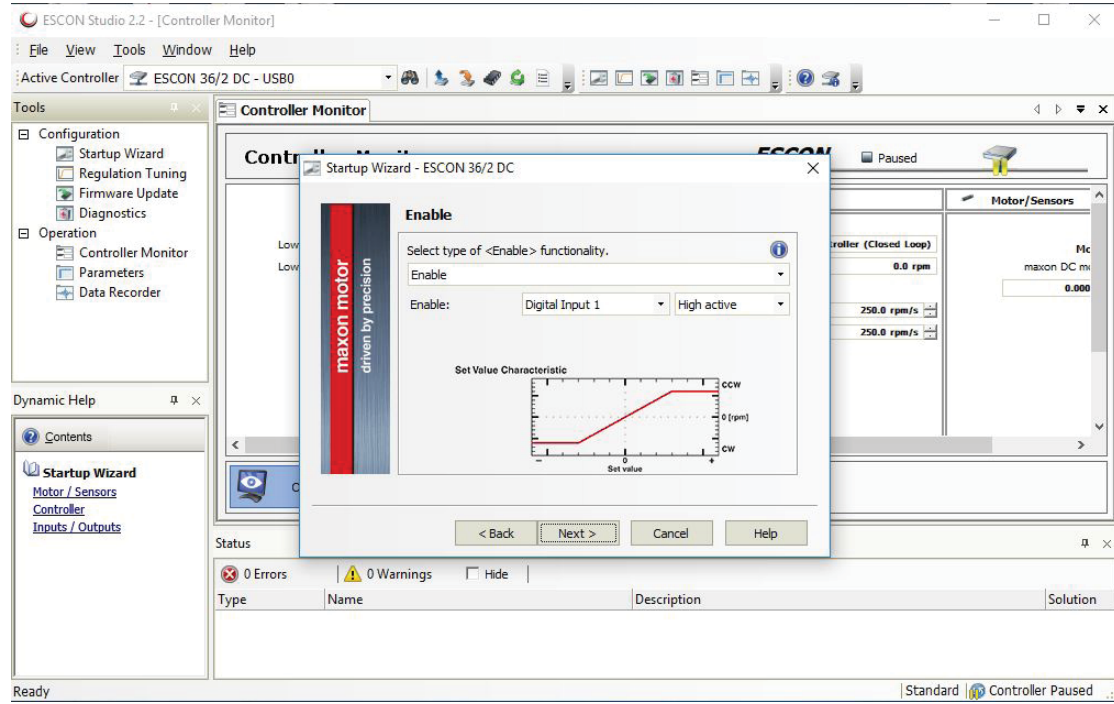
ESCON Studio 2.2 - [Controller Monitor]

File View Tools Window Help

Active Controller ESCON 36/2 DC - USB0

Tools

Configuration
Startup Wizard
Regulation Tuning
Firmware Update
Diagnostics
Operation
Controller Monitor
Parameters
Data Recorder

Dynamic Help

Contents

Startup Wizard
Motor / Sensors
Controller
Inputs / Outputs

Controller Monitor

Contr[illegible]

Paused

Motor/Sensors

Low
Low

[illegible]roller (Closed Loop)
0.0 rpm
250.0 rpm/s
250.0 rpm/s

Mo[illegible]
maxon DC mo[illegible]
0.000

C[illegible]

Startup Wizard - ESCON 36/2 DC

maxon motor
driven by precision

Enable

Select type of <Enable> functionality.

Enable

Enable: Digital Input 1 High active

Set Value Characteristic

CCW
0 [rpm]
CW
–
0
+
Set value

< Back Next > Cancel Help

Status

0 Errors 0 Warnings Hide

| Type | Name | Description | Solution |
|---|---|---|---|

Ready

Standard Controller Paused